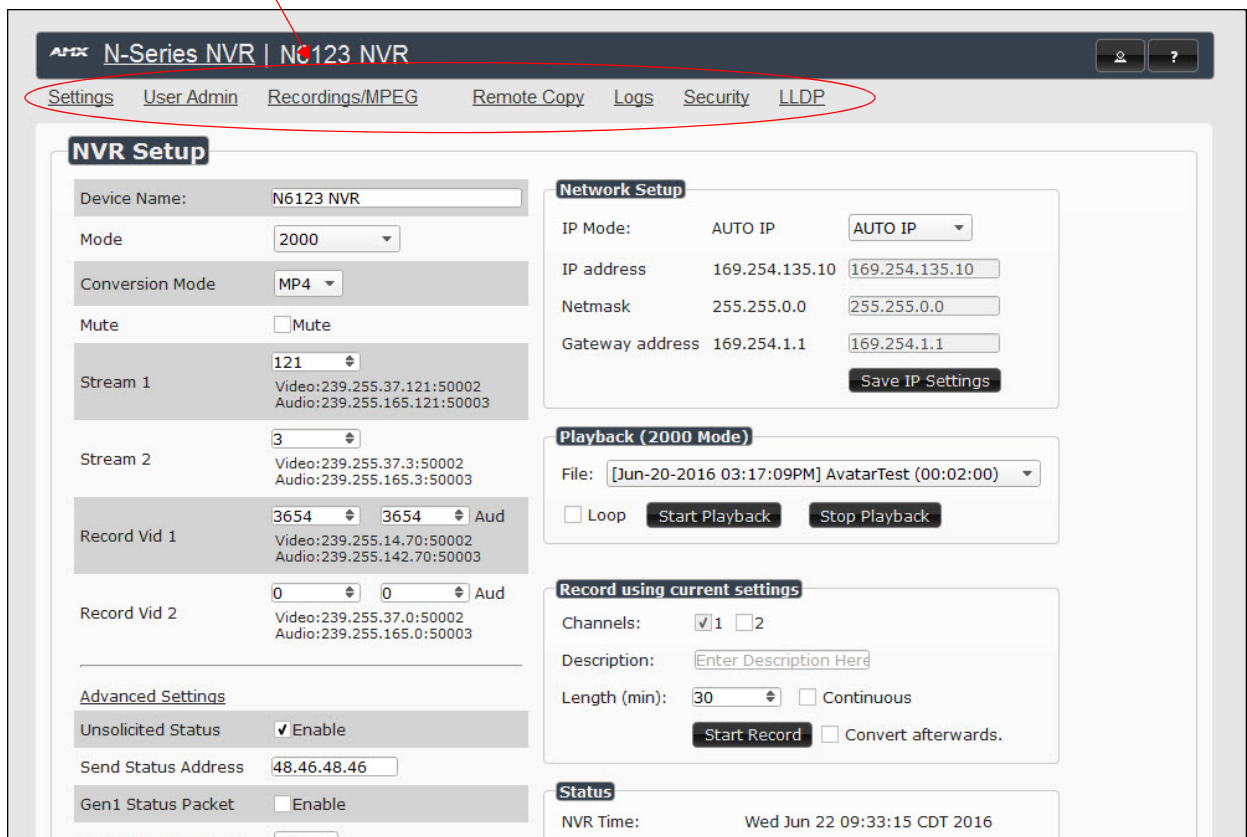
AMX N-Series NVR | N6123 NVR

?

Settings User Admin Recordings/MPEG Remote Copy Logs Security LLDP

NVR Setup

| Device Name: | N6123 NVR |
|---|---|
| Mode | 2000 |
| Conversion Mode | MP4 |
| Mute | Mute |
| Stream 1 | 121<br>Video:239.255.37.121:50002<br>Audio:239.255.165.121:50003 |
| Stream 2 | 3<br>Video:239.255.37.3:50002<br>Audio:239.255.165.3:50003 |
| Record Vid 1 | 3654 3654 Aud<br>Video:239.255.14.70:50002<br>Audio:239.255.142.70:50003 |
| Record Vid 2 | 0 0 Aud<br>Video:239.255.37.0:50002<br>Audio:239.255.165.0:50003 |

Advanced Settings

| Unsolicited Status | ✓Enable |
|---|---|
| Send Status Address | 48.46.48.46 |
| Gen1 Status Packet | Enable |

Network Setup

| IP Mode: | AUTO IP | AUTO IP |
|---|---|---|
| IP address | 169.254.135.10 | 169.254.135.10 |
| Netmask | 255.255.0.0 | 255.255.0.0 |
| Gateway address | 169.254.1.1 | 169.254.1.1 |

Save IP Settings

Playback (2000 Mode)

File: [Jun-20-2016 03:17:09PM] AvatarTest (00:02:00)

Loop Start Playback Stop Playback

Record using current settings

Channels: ✓1 2

Description: Enter Description Here

Length (min): 30 Continuous

Start Record Convert afterwards.

Status

NVR Time: Wed Jun 22 09:33:15 CDT 2016